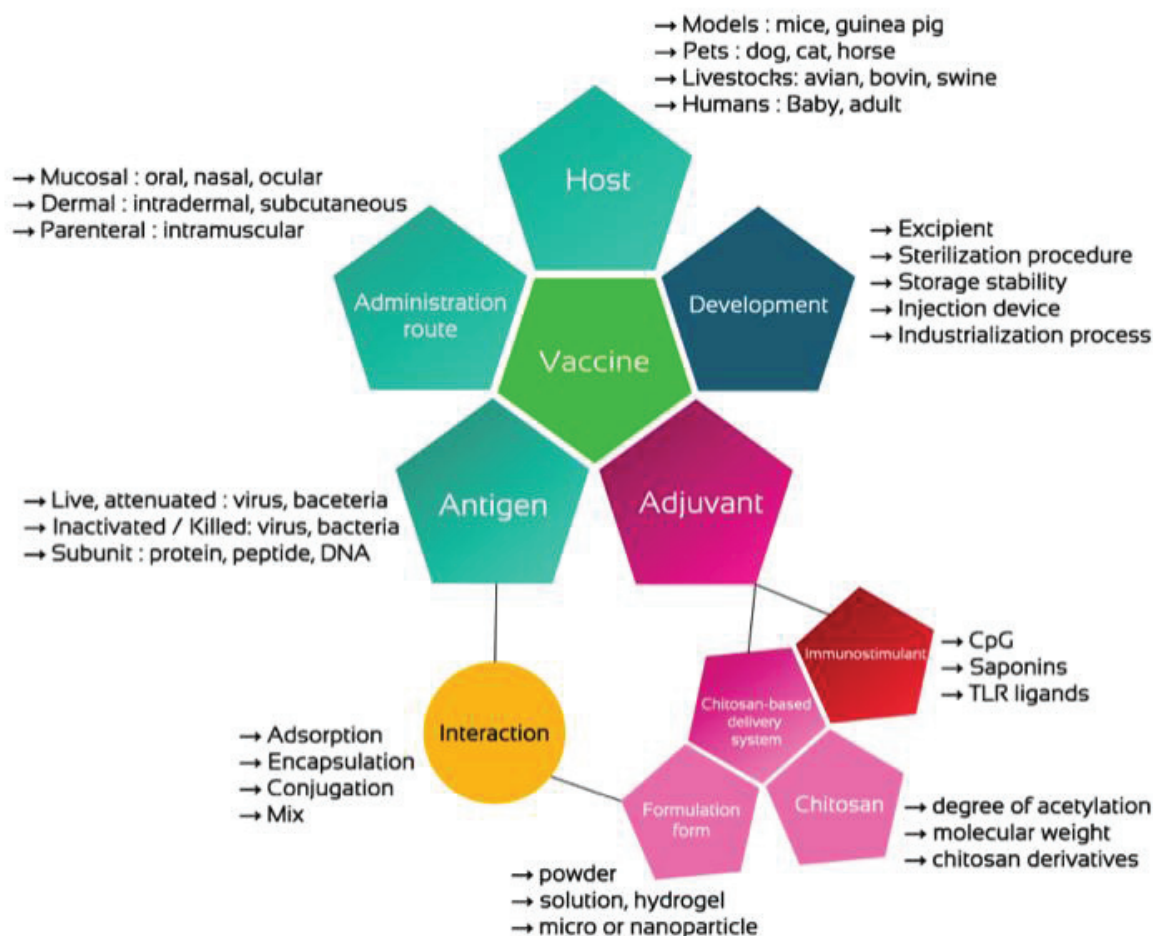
→ Models : mice, guinea pig
→ Pets : dog, cat, horse
→ Livestocks: avian, bovin, swine
→ Humans : Baby, adult

Host

→ Mucosal : oral, nasal, ocular
→ Dermal : intradermal, subcutaneous
→ Parenteral : intramuscular

Administration route

Vaccine

Development

→ Excipient
→ Sterilization procedure
→ Storage stability
→ Injection device
→ Industrialization process

→ Live, attenuated : virus, baceteria
→ Inactivated / Killed: virus, bacteria
→ Subunit : protein, peptide, DNA

Antigen

Adjuvant

Immunostimulant

→ CpG
→ Saponins
→ TLR ligands

Chitosan-based delivery system

Interaction

→ Adsorption
→ Encapsulation
→ Conjugation
→ Mix

Formulation form

Chitosan

→ degree of acetylation
→ molecular weight
→ chitosan derivatives

→ powder
→ solution, hydrogel
→ micro or nanoparticle